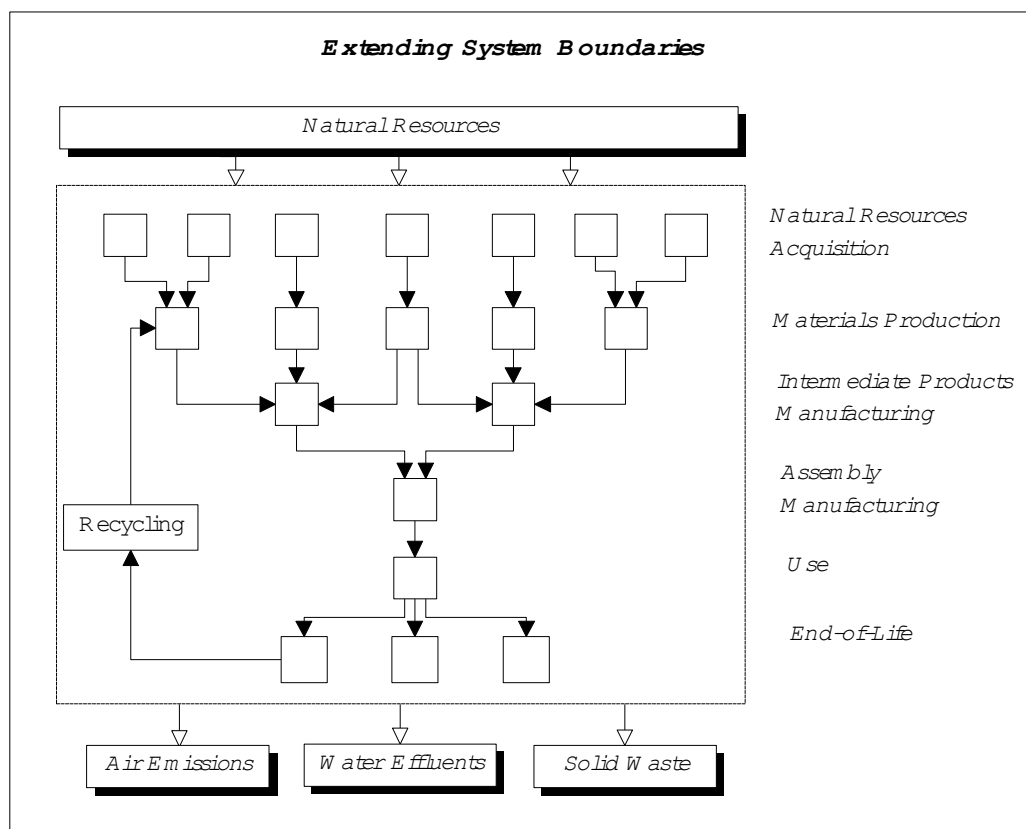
Extending System Boundaries

Natural Resources

Natural Resources Acquisition

Materials Production

Intermediate Products Manufacturing

Assembly Manufacturing

Use

End-of-Life

Recycling

Air Emissions

Water Effluents

Solid Waste